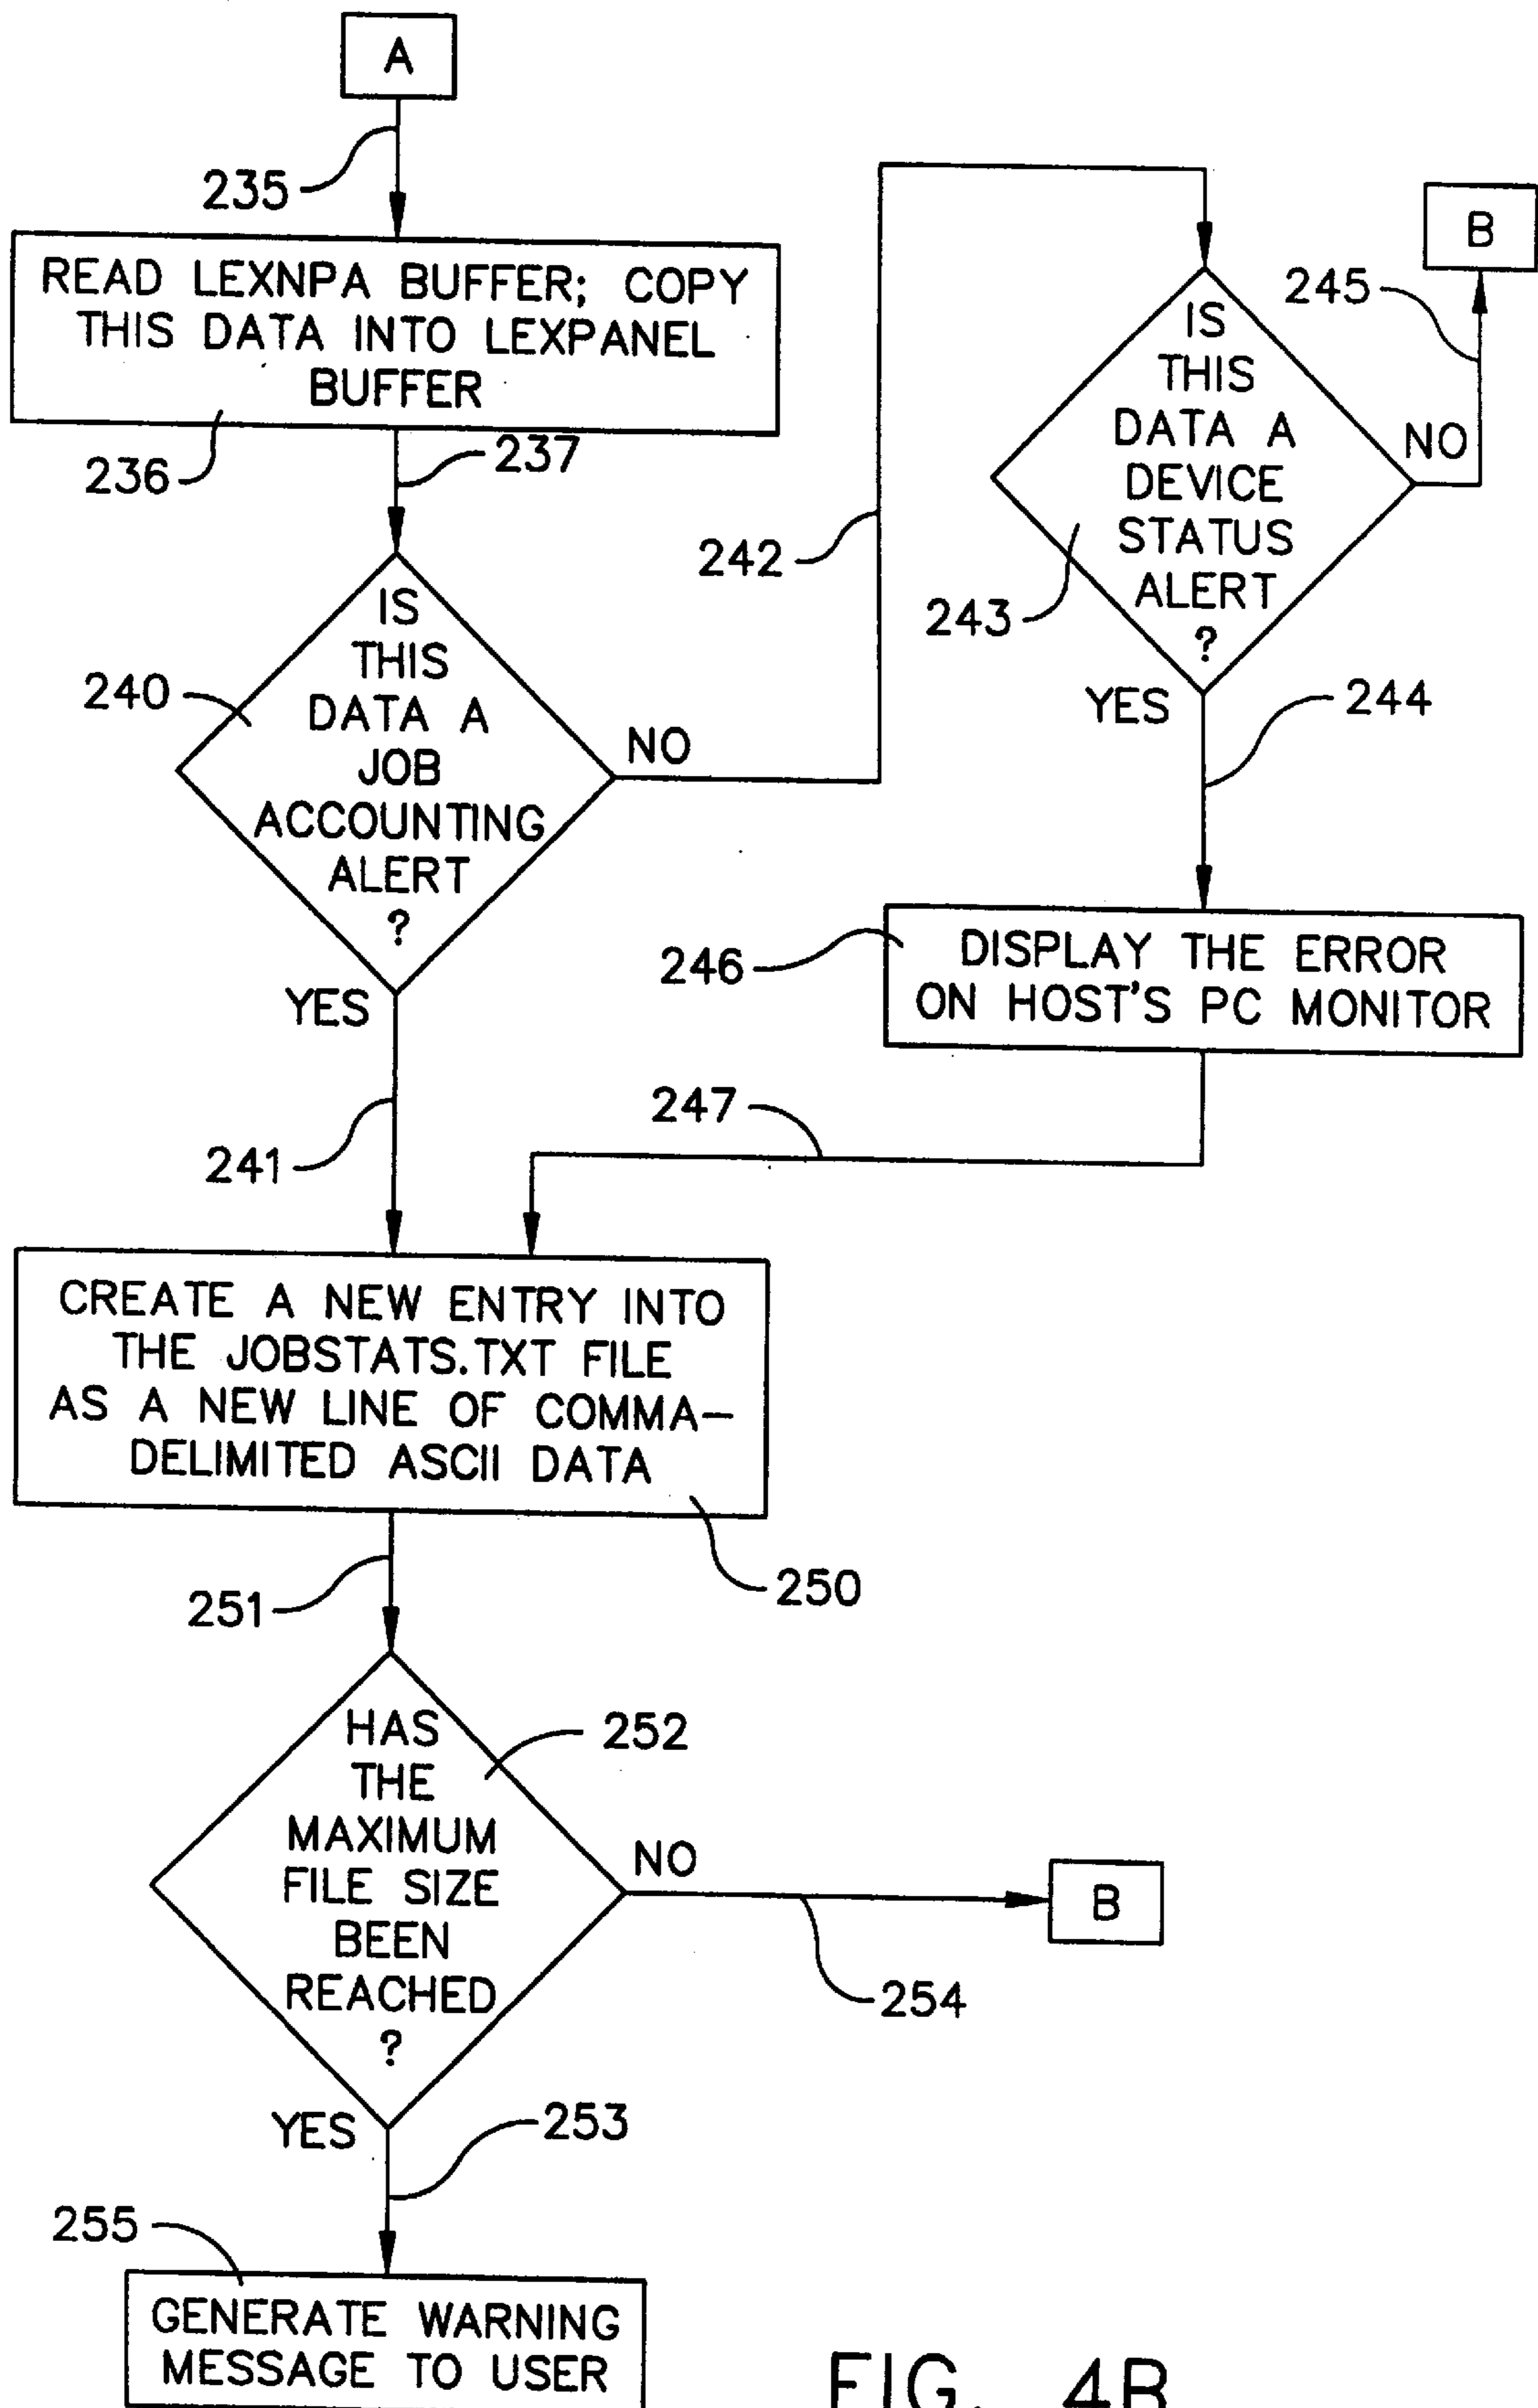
A

235

READ LEXNPA BUFFER; COPY THIS DATA INTO LEXPANEL BUFFER

236

237

IS THIS DATA A JOB ACCOUNTING ALERT ?

240

NO

242

YES

241

IS THIS DATA A DEVICE STATUS ALERT ?

243

B

245

NO

YES

244

DISPLAY THE ERROR ON HOST'S PC MONITOR

246

247

CREATE A NEW ENTRY INTO THE JOBSTATS.TXT FILE AS A NEW LINE OF COMMA-DELIMITED ASCII DATA

250

251

HAS THE MAXIMUM FILE SIZE BEEN REACHED ?

252

NO

B

254

YES

253

255

GENERATE WARNING MESSAGE TO USER

FIG. 4B